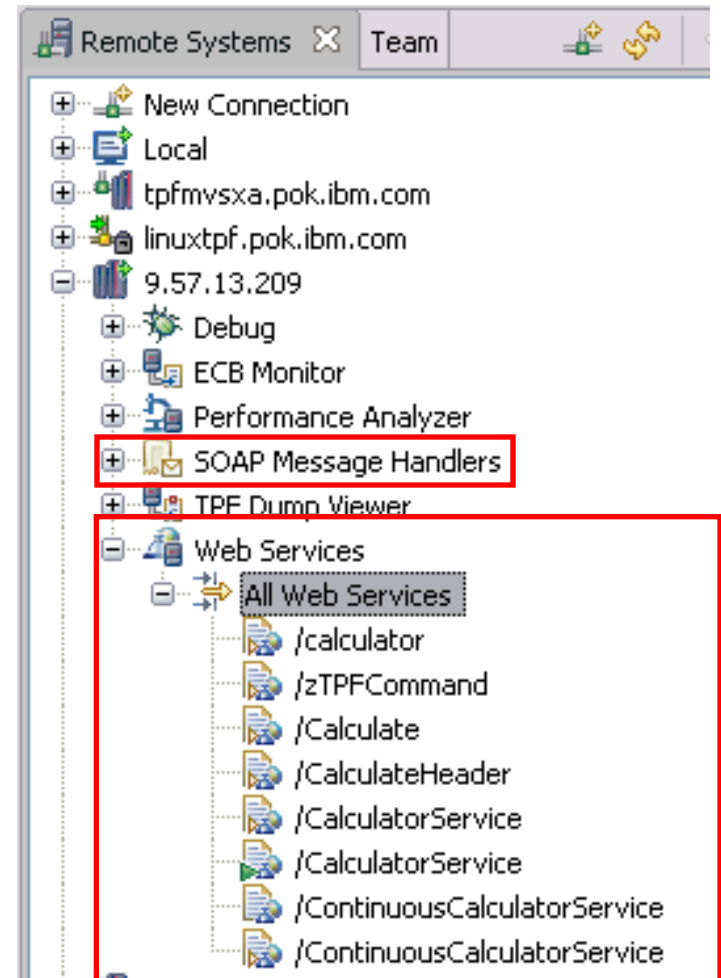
Remote Systems Team

New Connection
Local
tpfmvsxa.pok.ibm.com
linuxtpf.pok.ibm.com
9.57.13.209
Debug
ECB Monitor
Performance Analyzer
SOAP Message Handlers
TPF Dump Viewer
Web Services
All Web Services
/calculator
/zTPFCommand
/Calculate
/CalculateHeader
/CalculatorService
/CalculatorService
/ContinuousCalculatorService
/ContinuousCalculatorService